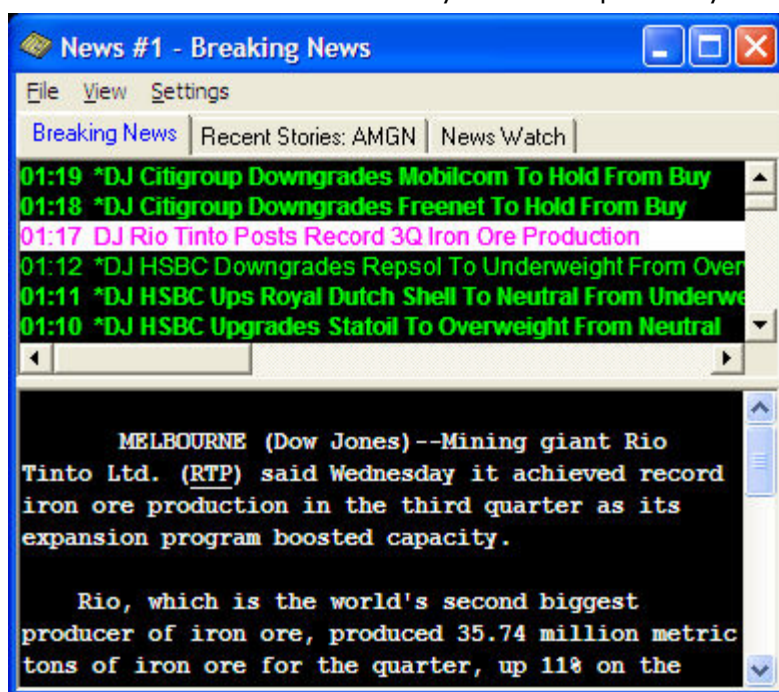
News #1 - Breaking News

File View Settings

Breaking News | Recent Stories: AMGN | News Watch

01:19 *DJ Citigroup Downgrades Mobilcom To Hold From Buy
01:18 *DJ Citigroup Downgrades Freenet To Hold From Buy
01:17 DJ Rio Tinto Posts Record 3Q Iron Ore Production
01:12 *DJ HSBC Downgrades Repsol To Underweight From Over
01:11 *DJ HSBC Ups Royal Dutch Shell To Neutral From Underwe
01:10 *DJ HSBC Upgrades Statoil To Overweight From Neutral

MELBOURNE (Dow Jones)--Mining giant Rio Tinto Ltd. (RTP) said Wednesday it achieved record iron ore production in the third quarter as its expansion program boosted capacity.

Rio, which is the world's second biggest producer of iron ore, produced 35.74 million metric tons of iron ore for the quarter, up 11% on the